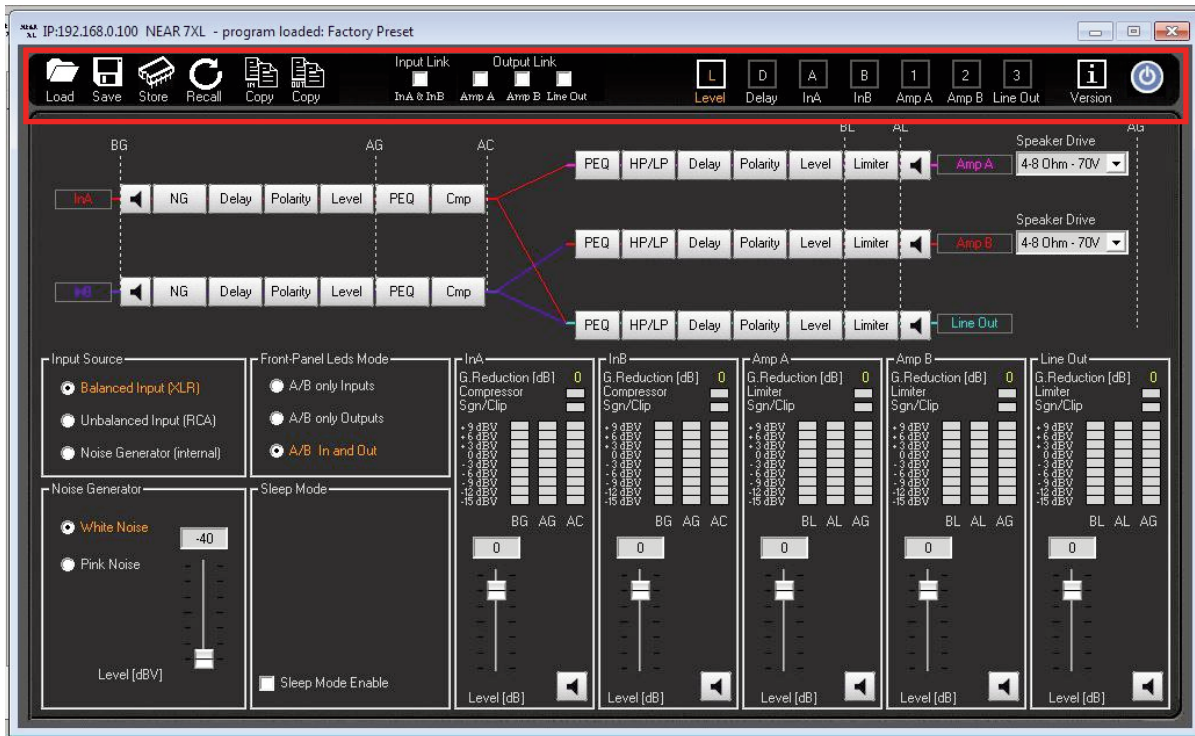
IP:192.168.0.100 NEAR 7XL - program loaded: Factory Preset

Load Save Store Recall Copy Copy

Input Link
InA & InB

Output Link
Amp A Amp B Line Out

L Level
D Delay
A InA
B InB
1 Amp A
2 Amp B
3 Line Out
Version

BG AG AC BL AL AG

InA NG Delay Polarity Level PEQ Cmp
InB NG Delay Polarity Level PEQ Cmp

PEQ HP/LP Delay Polarity Level Limiter Amp A
Speaker Drive 4-8 Ohm - 70V
PEQ HP/LP Delay Polarity Level Limiter Amp B
Speaker Drive 4-8 Ohm - 70V
PEQ HP/LP Delay Polarity Level Limiter Line Out

Input Source
Balanced Input (XLR)
Unbalanced Input (RCA)
Noise Generator (internal)

Front-Panel Leds Mode
A/B only Inputs
A/B only Outputs
A/B In and Out

Noise Generator
White Noise
Pink Noise
-40
Level [dBV]

Sleep Mode
Sleep Mode Enable

InA
G.Reduction [dB] 0
Compressor
Sgn/Clip
+9 dBV +6 dBV +3 dBV 0 dBV -3 dBV -6 dBV -9 dBV -12 dBV -15 dBV
BG AG AC
0
Level [dB]

InB
G.Reduction [dB] 0
Compressor
Sgn/Clip
+9 dBV +6 dBV +3 dBV 0 dBV -3 dBV -6 dBV -9 dBV -12 dBV -15 dBV
BG AG AC
0
Level [dB]

Amp A
G.Reduction [dB] 0
Limiter
Sgn/Clip
+9 dBV +6 dBV +3 dBV 0 dBV -3 dBV -6 dBV -9 dBV -12 dBV -15 dBV
BL AL AG
0
Level [dB]

Amp B
G.Reduction [dB] 0
Limiter
Sgn/Clip
+9 dBV +6 dBV +3 dBV 0 dBV -3 dBV -6 dBV -9 dBV -12 dBV -15 dBV
BL AL AG
0
Level [dB]

Line Out
G.Reduction [dB] 0
Limiter
Sgn/Clip
+9 dBV +6 dBV +3 dBV 0 dBV -3 dBV -6 dBV -9 dBV -12 dBV -15 dBV
BL AL AG
0
Level [dB]